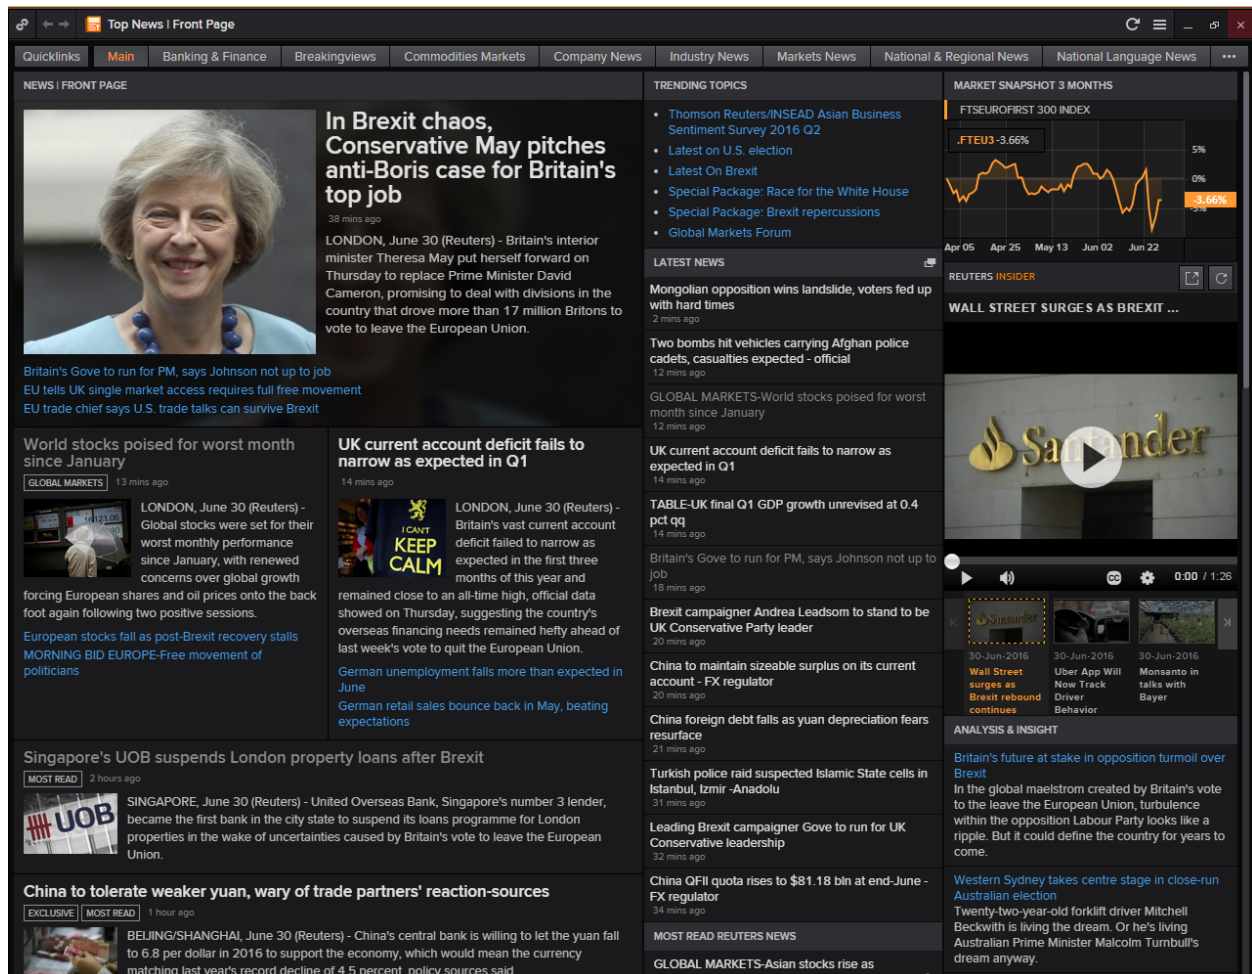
Top News | Front Page

Quicklinks | Main | Banking & Finance | Breakingviews | Commodities Markets | Company News | Industry News | Markets News | National & Regional News | National Language News | •••

NEWS | FRONT PAGE

In Brexit chaos, Conservative May pitches anti-Boris case for Britain's top job

38 mins ago

LONDON, June 30 (Reuters) - Britain's interior minister Theresa May put herself forward on Thursday to replace Prime Minister David Cameron, promising to deal with divisions in the country that drove more than 17 million Britons to vote to leave the European Union.

Britain's Gove to run for PM, says Johnson not up to job
EU tells UK single market access requires full free movement
EU trade chief says U.S. trade talks can survive Brexit

World stocks poised for worst month since January

GLOBAL MARKETS 13 mins ago

LONDON, June 30 (Reuters) - Global stocks were set for their worst monthly performance since January, with renewed concerns over global growth forcing European shares and oil prices onto the back foot again following two positive sessions.

European stocks fall as post-Brexit recovery stalls
MORNING BID EUROPE-Free movement of politicians

UK current account deficit fails to narrow as expected in Q1

14 mins ago

I CAN'T KEEP CALM

LONDON, June 30 (Reuters) - Britain's vast current account deficit failed to narrow as expected in the first three months of this year and remained close to an all-time high, official data showed on Thursday, suggesting the country's overseas financing needs remained hefty ahead of last week's vote to quit the European Union.

German unemployment falls more than expected in June
German retail sales bounce back in May, beating expectations

Singapore's UOB suspends London property loans after Brexit

MOST READ 2 hours ago

UOB

SINGAPORE, June 30 (Reuters) - United Overseas Bank, Singapore's number 3 lender, became the first bank in the city state to suspend its loans programme for London properties in the wake of uncertainties caused by Britain's vote to leave the European Union.

China to tolerate weaker yuan, wary of trade partners' reaction-sources

EXCLUSIVE MOST READ 1 hour ago

BEIJING/SHANGHAI, June 30 (Reuters) - China's central bank is willing to let the yuan fall to 6.8 per dollar in 2016 to support the economy, which would mean the currency matching last year's record decline of 4.5 percent, policy sources said.

TRENDING TOPICS

• Thomson Reuters/INSEAD Asian Business Sentiment Survey 2016 Q2
• Latest on U.S. election
• Latest On Brexit
• Special Package: Race for the White House
• Special Package: Brexit repercussions
• Global Markets Forum

LATEST NEWS

Mongolian opposition wins landslide, voters fed up with hard times
2 mins ago

Two bombs hit vehicles carrying Afghan police cadets, casualties expected - official
12 mins ago

GLOBAL MARKETS-World stocks poised for worst month since January
12 mins ago

UK current account deficit fails to narrow as expected in Q1
14 mins ago

TABLE-UK final Q1 GDP growth unrevised at 0.4 pct qq
14 mins ago

Britain's Gove to run for PM, says Johnson not up to job
18 mins ago

Brexit campaigner Andrea Leadsom to stand to be UK Conservative Party leader
20 mins ago

China to maintain sizeable surplus on its current account - FX regulator
20 mins ago

China foreign debt falls as yuan depreciation fears resurface
21 mins ago

Turkish police raid suspected Islamic State cells in Istanbul, Izmir -Anadolu
31 mins ago

Leading Brexit campaigner Gove to run for UK Conservative leadership
32 mins ago

China QFII quota rises to $81.18 bln at end-June - FX regulator
34 mins ago

MOST READ REUTERS NEWS

GLOBAL MARKETS-Asian stocks rise as

MARKET SNAPSHOT 3 MONTHS

FTSEUROFIRST 300 INDEX

.FTEU3 -3.66%

5%
0%
-3.66%

Apr 05 Apr 25 May 13 Jun 02 Jun 22

REUTERS INSIDER

WALL STREET SURGES AS BREXIT ...

Santander

0:00 / 1:26

30-Jun-2016 Wall Street surges as Brexit rebound continues
30-Jun-2016 Uber App Will Now Track Driver Behavior
30-Jun-2016 Monsanto in talks with Bayer

ANALYSIS & INSIGHT

Britain's future at stake in opposition turmoil over Brexit
In the global maelstrom created by Britain's vote to the leave the European Union, turbulence within the opposition Labour Party looks like a ripple. But it could define the country for years to come.

Western Sydney takes centre stage in close-run Australian election
Twenty-two-year-old forklift driver Mitchell Beckwith is living the dream. Or he's living Australian Prime Minister Malcolm Turnbull's dream anyway.